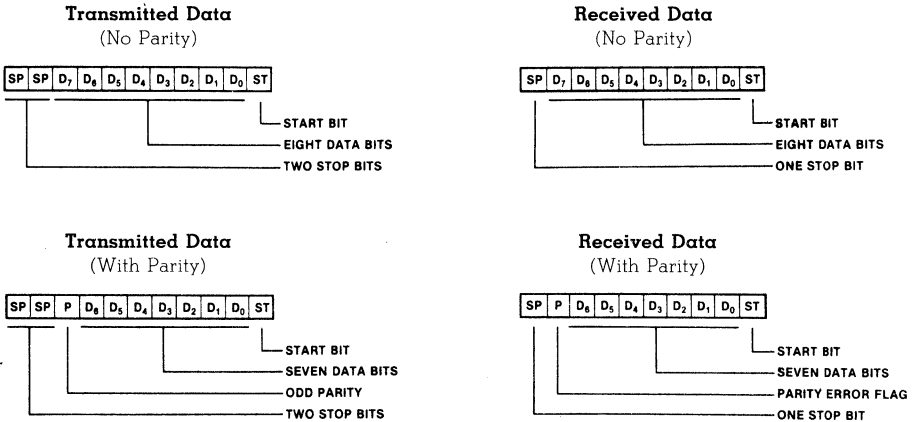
Transmitted Data
(No Parity)

| SP | SP | $D_7$ | $D_6$ | $D_5$ | $D_4$ | $D_3$ | $D_2$ | $D_1$ | $D_0$ | ST |
|---|---|---|---|---|---|---|---|---|---|---|

START BIT
EIGHT DATA BITS
TWO STOP BITS

Received Data
(No Parity)

| SP | $D_7$ | $D_6$ | $D_5$ | $D_4$ | $D_3$ | $D_2$ | $D_1$ | $D_0$ | ST |
|---|---|---|---|---|---|---|---|---|---|

START BIT
EIGHT DATA BITS
ONE STOP BIT

Transmitted Data
(With Parity)

| SP | SP | P | $D_6$ | $D_5$ | $D_4$ | $D_3$ | $D_2$ | $D_1$ | $D_0$ | ST |
|---|---|---|---|---|---|---|---|---|---|---|

START BIT
SEVEN DATA BITS
ODD PARITY
TWO STOP BITS

Received Data
(With Parity)

| SP | P | $D_6$ | $D_5$ | $D_4$ | $D_3$ | $D_2$ | $D_1$ | $D_0$ | ST |
|---|---|---|---|---|---|---|---|---|---|

START BIT
SEVEN DATA BITS
PARITY ERROR FLAG
ONE STOP BIT